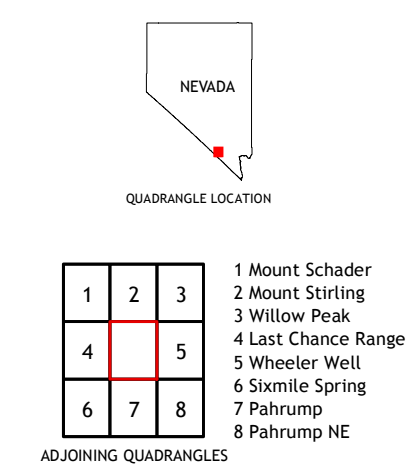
NEVADA

QUADRANGLE LOCATION

| 1 | 2 | 3 |
|---|---|---|
| 4 |   | 5 |
| 6 | 7 | 8 |

ADJOINING QUADRANGLES

1 Mount Schader
2 Mount Stirling
3 Willow Peak
4 Last Chance Range
5 Wheeler Well
6 Sixmile Spring
7 Pahrump
8 Pahrump NE